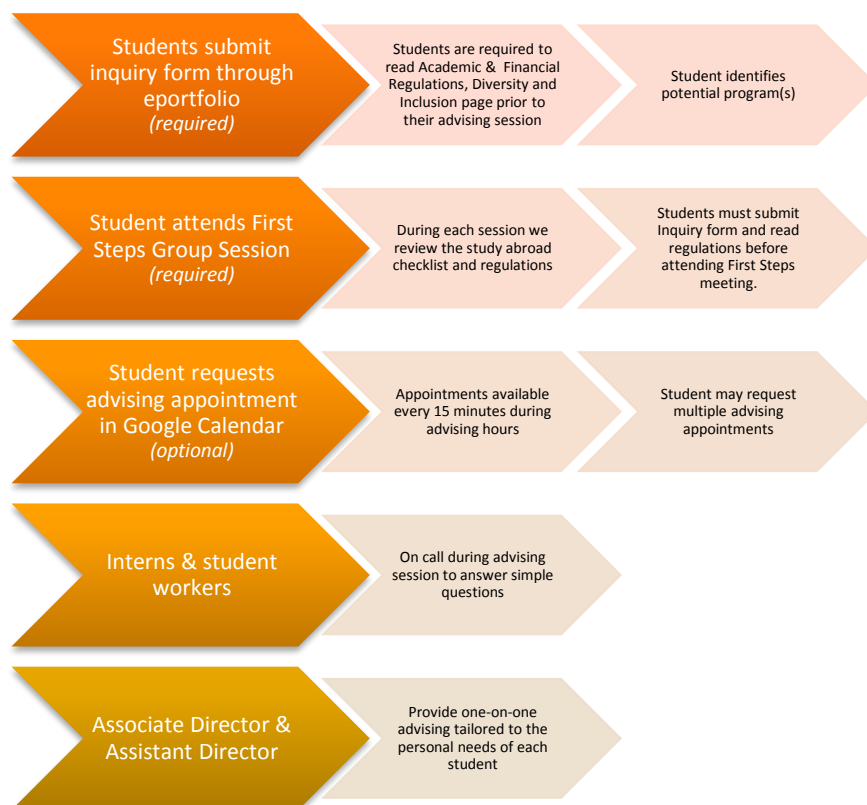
Students submit inquiry form through eportfolio
(required)

Students are required to read Academic & Financial Regulations, Diversity and Inclusion page prior to their advising session

Student identifies potential program(s)

Student attends First Steps Group Session
(required)

During each session we review the study abroad checklist and regulations

Students must submit Inquiry form and read regulations before attending First Steps meeting.

Student requests advising appointment in Google Calendar
(optional)

Appointments available every 15 minutes during advising hours

Student may request multiple advising appointments

Interns & student workers

On call during advising session to answer simple questions

Associate Director & Assistant Director

Provide one-on-one advising tailored to the personal needs of each student